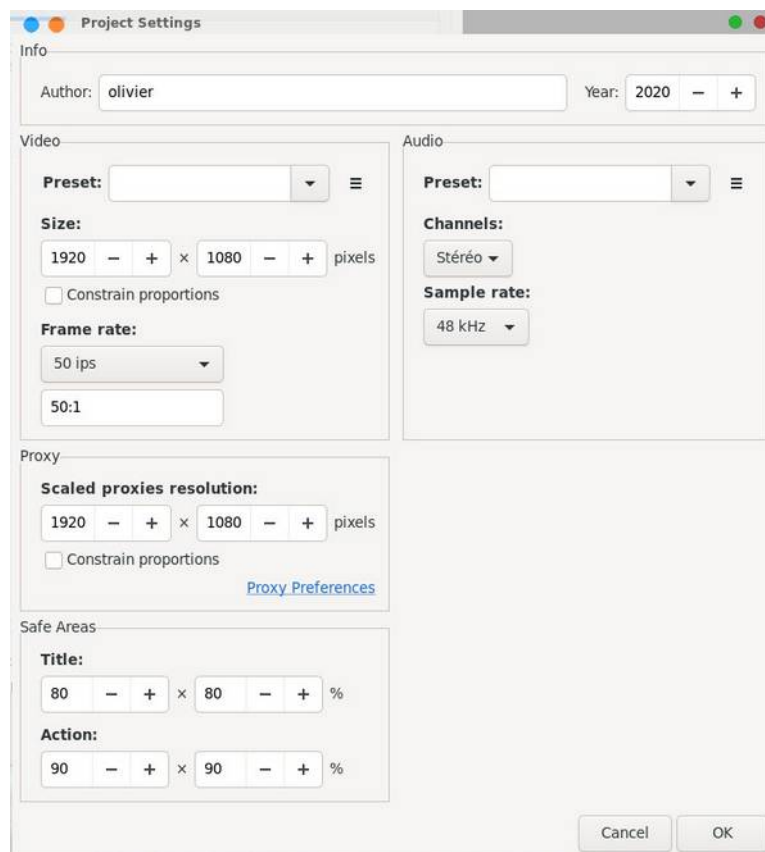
Project Settings

Info

Author: olivier

Year: 2020 − +

Video

Preset:

Size:

1920 − + × 1080 − + pixels

Constrain proportions

Frame rate:

50 ips

50:1

Audio

Preset:

Channels:

Stéréo

Sample rate:

48 kHz

Proxy

Scaled proxies resolution:

1920 − + × 1080 − + pixels

Constrain proportions

Proxy Preferences

Safe Areas

Title:

80 − + × 80 − + %

Action:

90 − + × 90 − + %

Cancel

OK